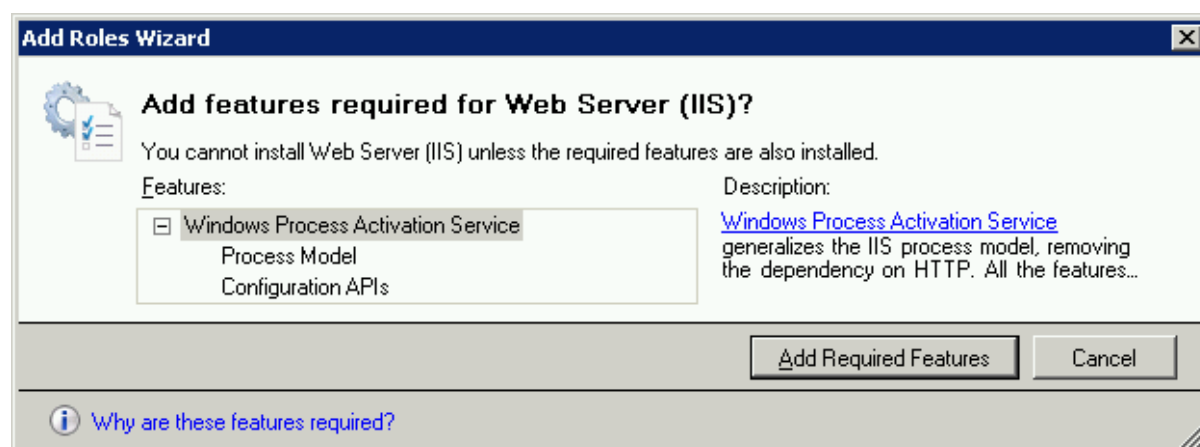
Add Roles Wizard

Add features required for Web Server (IIS)?

You cannot install Web Server (IIS) unless the required features are also installed.

Features:

Windows Process Activation Service
Process Model
Configuration APIs

Description:

Windows Process Activation Service generalizes the IIS process model, removing the dependency on HTTP. All the features...

Add Required Features

Cancel

Why are these features required?